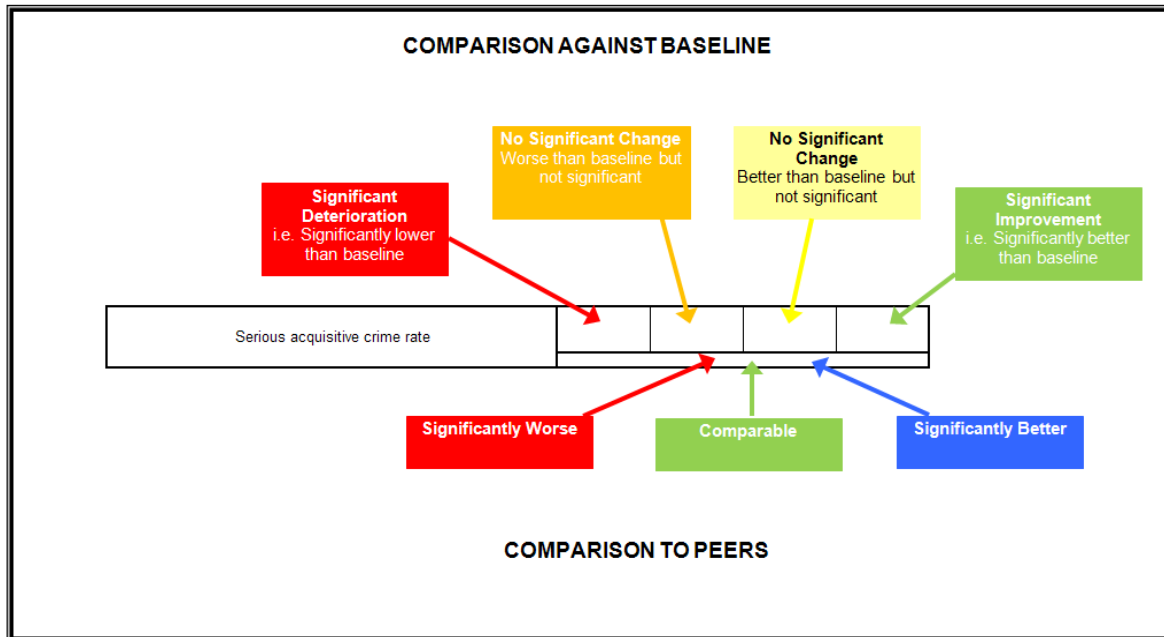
COMPARISON AGAINST BASELINE

No Significant Change
Worse than baseline but not significant

No Significant Change
Better than baseline but not significant

Significant Deterioration
i.e. Significantly lower than baseline

Significant Improvement
i.e. Significantly better than baseline

Serious acquisitive crime rate

Significantly Worse

Comparable

Significantly Better

COMPARISON TO PEERS